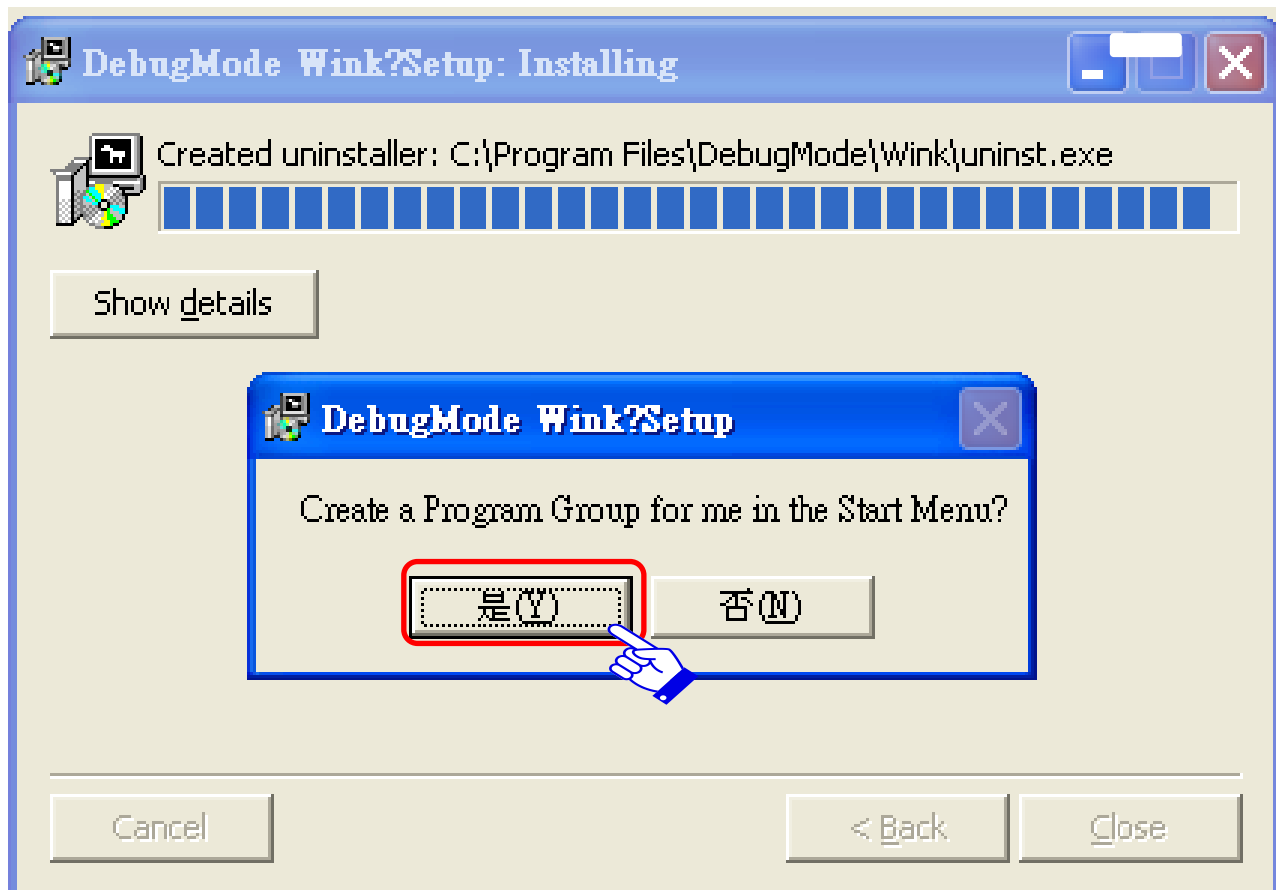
DebugMode Wink?Setup: Installing

Created uninstaller: C:\Program Files\DebugMode\Wink\uninst.exe

Show details

DebugMode Wink?Setup

Create a Program Group for me in the Start Menu?

是(Y)

否(N)

Cancel

< Back

Close